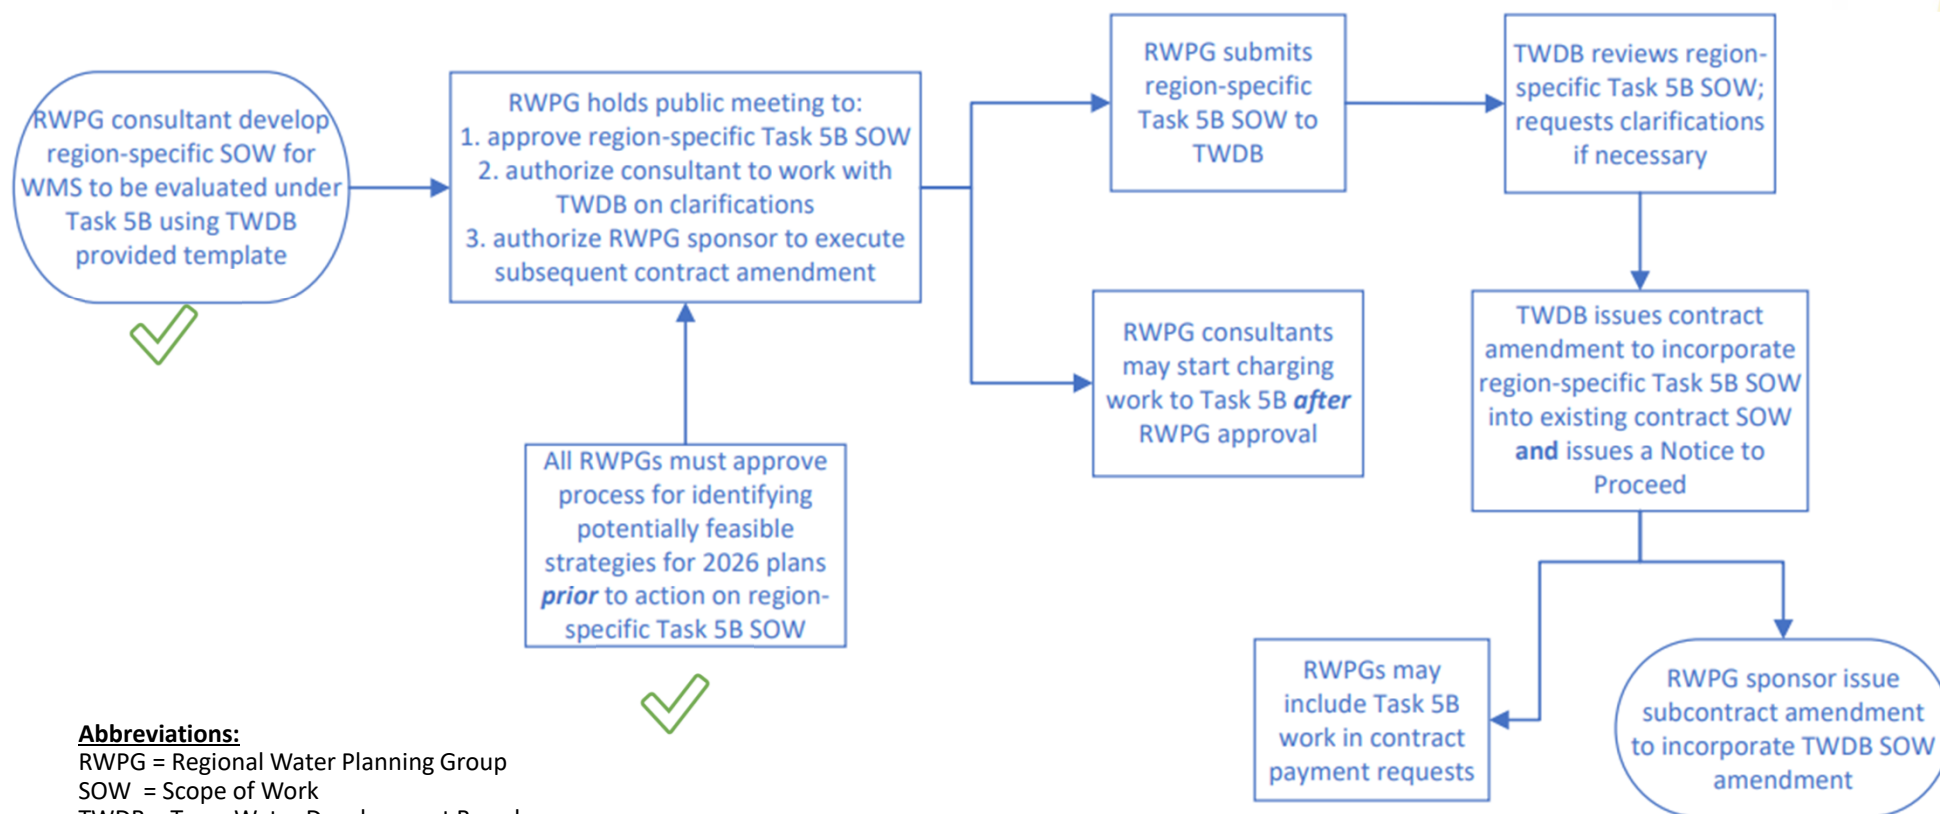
RWPG consultant develop region-specific SOW for WMS to be evaluated under Task 5B using TWDB provided template

RWPG holds public meeting to:
1. approve region-specific Task 5B SOW
2. authorize consultant to work with TWDB on clarifications
3. authorize RWPG sponsor to execute subsequent contract amendment

All RWPGs must approve process for identifying potentially feasible strategies for 2026 plans ***prior*** to action on region-specific Task 5B SOW

RWPG submits region-specific Task 5B SOW to TWDB

RWPG consultants may start charging work to Task 5B ***after*** RWPG approval

TWDB reviews region-specific Task 5B SOW; requests clarifications if necessary

TWDB issues contract amendment to incorporate region-specific Task 5B SOW into existing contract SOW **and** issues a Notice to Proceed

RWPGs may include Task 5B work in contract payment requests

RWPG sponsor issue subcontract amendment to incorporate TWDB SOW amendment

**Abbreviations:**
RWPG = Regional Water Planning Group
SOW = Scope of Work
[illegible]